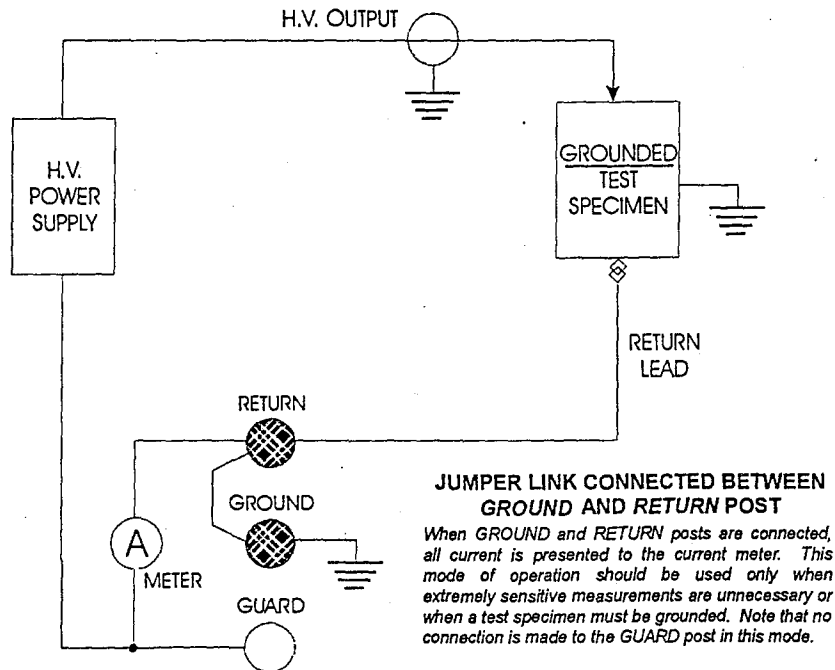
H.V. OUTPUT

H.V. POWER SUPPLY

GROUNDED TEST SPECIMEN

RETURN LEAD

RETURN

GROUND

A

METER

GUARD

JUMPER LINK CONNECTED BETWEEN GROUND AND RETURN POST

When GROUND and RETURN posts are connected, all current is presented to the current meter. This mode of operation should be used only when extremely sensitive measurements are unnecessary or when a test specimen must be grounded. Note that no connection is made to the GUARD post in this mode.